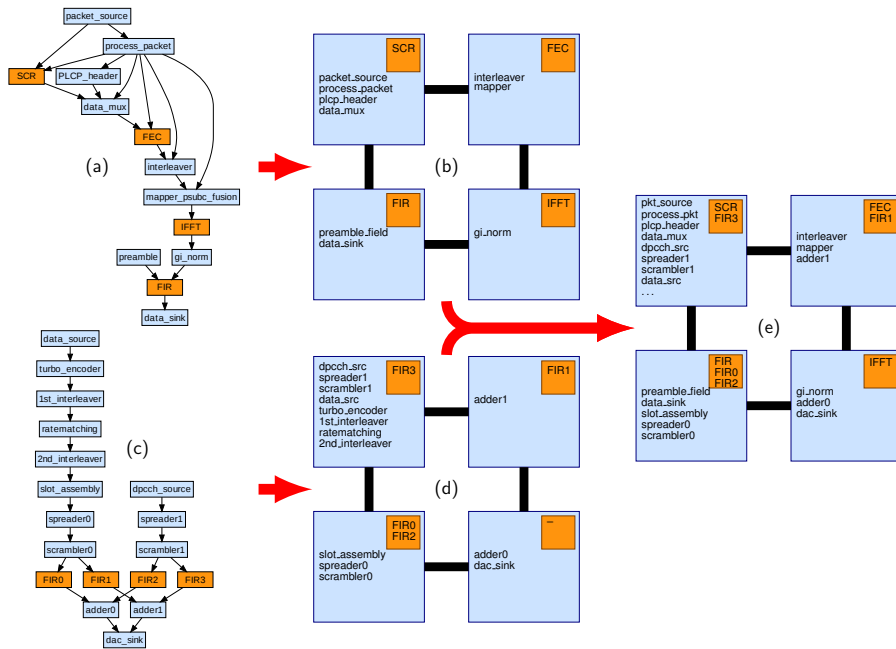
packet_source
process_packet
SCR
PLCP_header
data_mux
FEC
interleaver
mapper_psubc_fusion
IFFT
preamble
gi_norm
FIR
data_sink
(a)

SCR
packet_source
process_packet
plcp_header
data_mux

FEC
interleaver
mapper

(b)

FIR
preamble_field
data_sink

IFFT
gi_norm

data_source
turbo_encoder
1st_interleaver
ratematching
2nd_interleaver
slot_assembly
dpcch_source
spreader0
spreader1
scrambler0
scrambler1
FIR0
FIR1
FIR2
FIR3
adder0
adder1
dac_sink
(c)

FIR3
dpcch_src
spreader1
scrambler1
data_src
turbo_encoder
1st_interleaver
ratematching
2nd_interleaver

FIR1
adder1

(d)

FIR0
FIR2
slot_assembly
spreader0
scrambler0

–
adder0
dac_sink

SCR
FIR3
pkt_source
process_pkt
plcp_header
data_mux
dpcch_src
spreader1
scrambler1
data_src
. . .

FEC
FIR1
interleaver
mapper
adder1

(e)

FIR
FIR0
FIR2
preamble_field
data_sink
slot_assembly
spreader0
scrambler0

IFFT
gi_norm
adder0
dac_sink